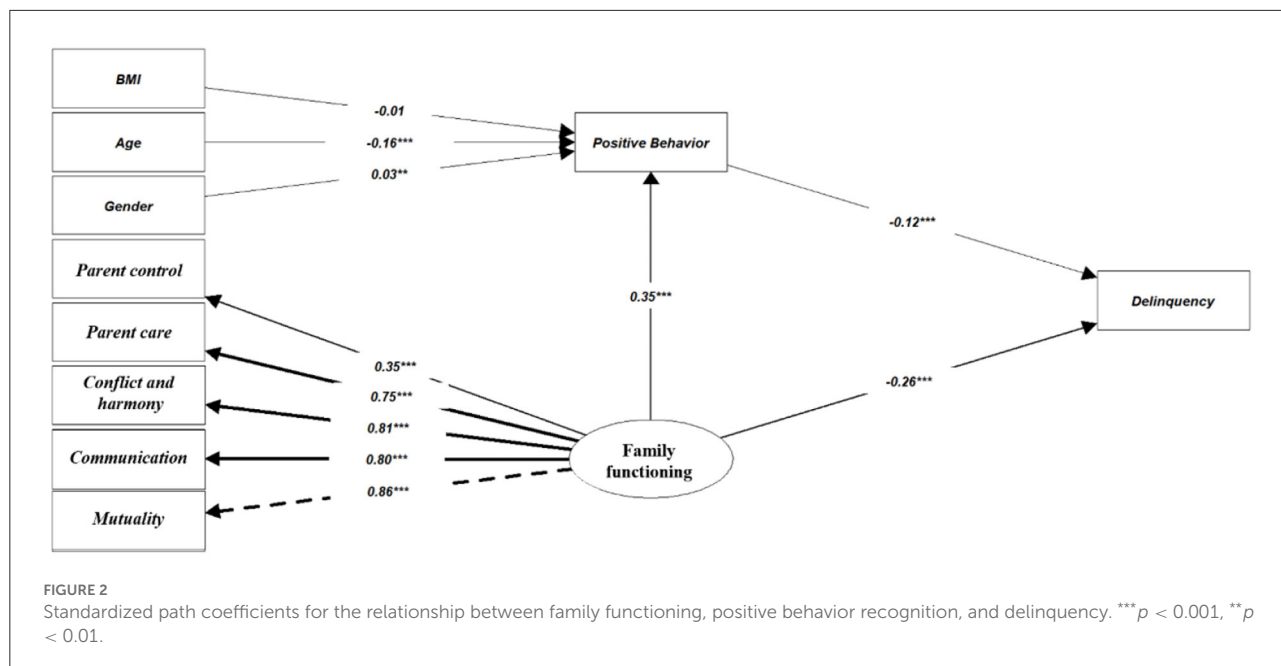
BMI

Age

Gender

Parent control

Parent care

Conflict and harmony

Communication

Mutuality

-0.01

-0.16***

0.03**

Positive Behavior

-0.12***

Delinquency

0.35***

0.35***

0.75***

0.81***

0.80***

0.86***

-0.26***

Family functioning

FIGURE 2
Standardized path coefficients for the relationship between family functioning, positive behavior recognition, and delinquency. $^{***}p < 0.001$, $^{**}p < 0.01$.